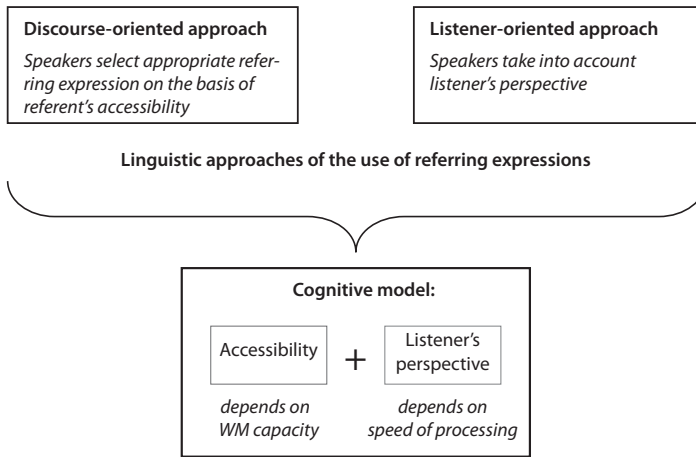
**Discourse-oriented approach**
*Speakers select appropriate referring expression on the basis of referent's accessibility*

**Listener-oriented approach**
*Speakers take into account listener's perspective*

**Linguistic approaches of the use of referring expressions**

**Cognitive model:**

Accessibility + Listener's perspective

*depends on WM capacity*

*depends on speed of processing*